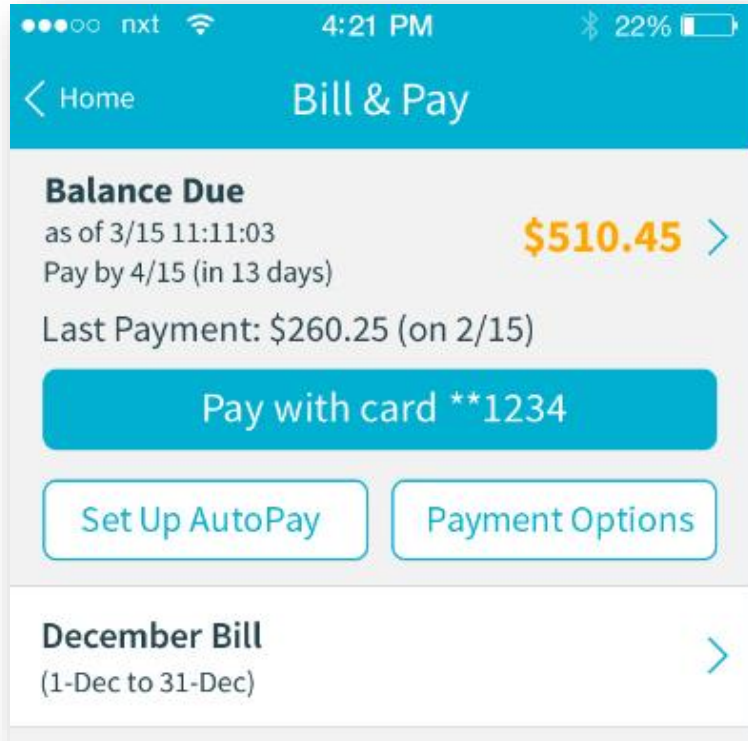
nxt 4:21 PM 22%

Home Bill & Pay

Balance Due
as of 3/15 11:11:03
Pay by 4/15 (in 13 days)

$510.45

Last Payment: $260.25 (on 2/15)

Pay with card **1234

Set Up AutoPay

Payment Options

December Bill
(1-Dec to 31-Dec)